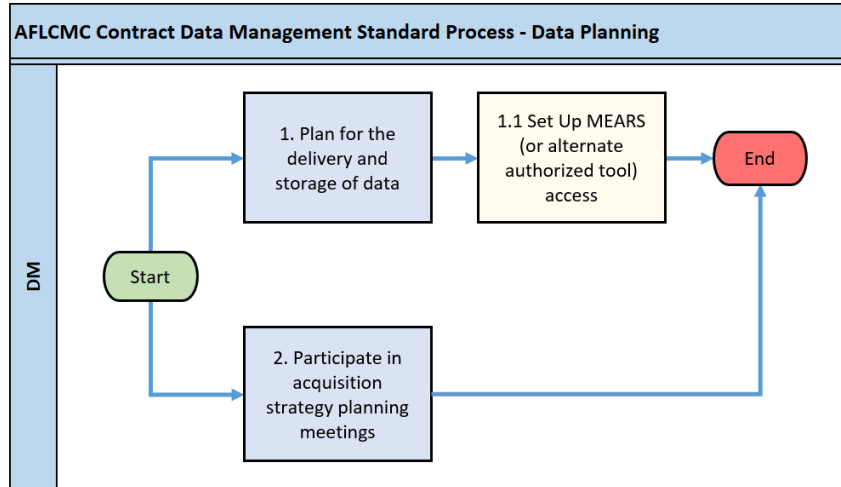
AFLCMC Contract Data Management Standard Process - Data Planning

DM

Start

1. Plan for the delivery and storage of data

1.1 Set Up MEARS (or alternate authorized tool) access

End

2. Participate in acquisition strategy planning meetings